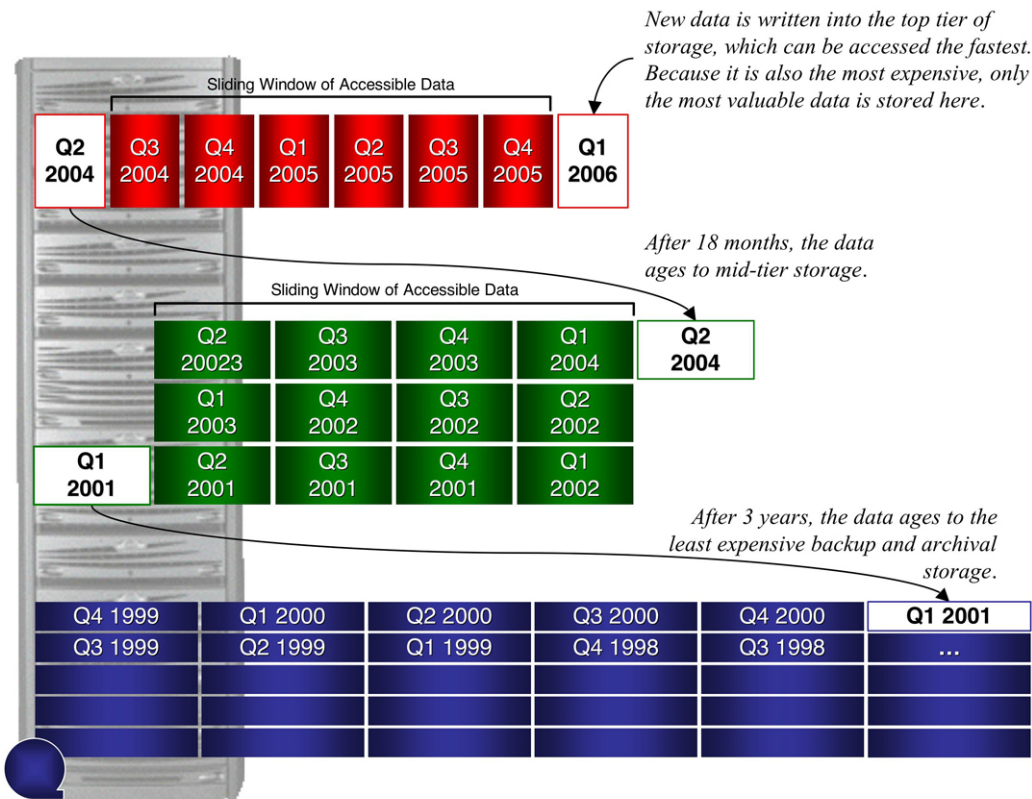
New data is written into the top tier of storage, which can be accessed the fastest. Because it is also the most expensive, only the most valuable data is stored here.

Sliding Window of Accessible Data

Q2 2004 | Q3 2004 | Q4 2004 | Q1 2005 | Q2 2005 | Q3 2005 | Q4 2005 | Q1 2006

After 18 months, the data ages to mid-tier storage.

Sliding Window of Accessible Data

| Q2 20023 | Q3 2003 | Q4 2003 | Q1 2004 | Q2 2004 |
|---|---|---|---|---|
| Q1 2003 | Q4 2002 | Q3 2002 | Q2 2002 | |
| Q2 2001 | Q3 2001 | Q4 2001 | Q1 2002 | |

Q1 2001

After 3 years, the data ages to the least expensive backup and archival storage.

| Q4 1999 | Q1 2000 | Q2 2000 | Q3 2000 | Q4 2000 | Q1 2001 |
|---|---|---|---|---|---|
| Q3 1999 | Q2 1999 | Q1 1999 | Q4 1998 | Q3 1998 | ... |